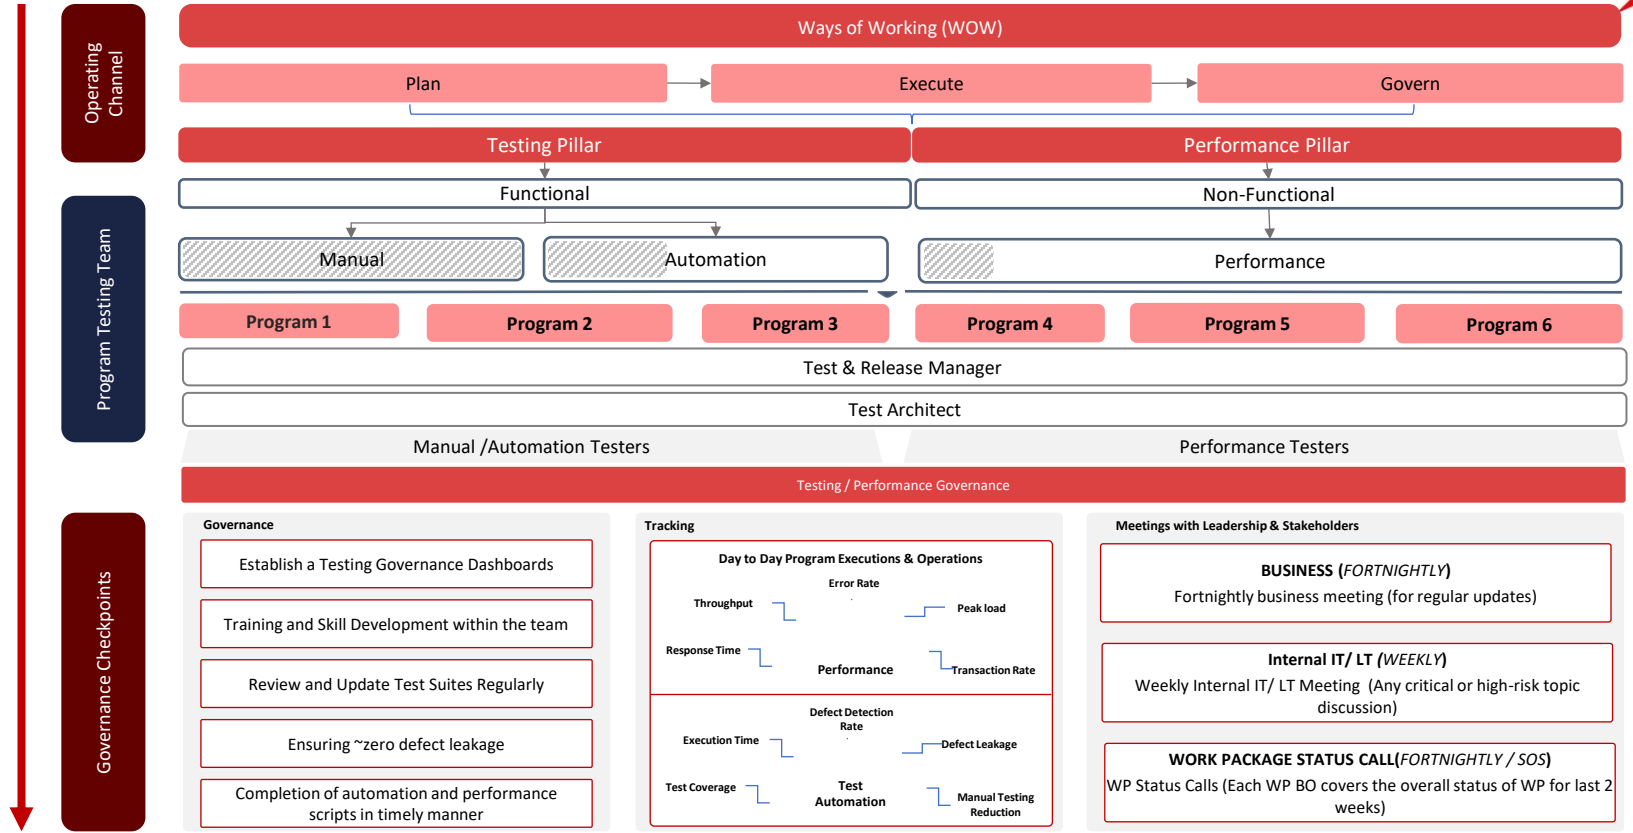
Operating Channel

Ways of Working (WOW)

Plan

Execute

Govern

Testing Pillar

Performance Pillar

Functional

Non-Functional

Manual

Automation

Performance

Program Testing Team

Program 1

Program 2

Program 3

Program 4

Program 5

Program 6

Test & Release Manager

Test Architect

Manual /Automation Testers

Performance Testers

Testing / Performance Governance

Governance Checkpoints

Governance

Establish a Testing Governance Dashboards

Training and Skill Development within the team

Review and Update Test Suites Regularly

Ensuring ~zero defect leakage

Completion of automation and performance scripts in timely manner

Tracking

Day to Day Program Executions & Operations

Error Rate

Throughput

Peak load

Response Time

Performance

Transaction Rate

Defect Detection Rate

Execution Time

Defect Leakage

Test Coverage

Test Automation

Manual Testing Reduction

Meetings with Leadership & Stakeholders

BUSINESS (FORTNIGHTLY)

Fortnightly business meeting (for regular updates)

Internal IT/ LT (WEEKLY)

Weekly Internal IT/ LT Meeting (Any critical or high-risk topic discussion)

WORK PACKAGE STATUS CALL(FORTNIGHTLY / SOS)

WP Status Calls (Each WP BO covers the overall status of WP for last 2 weeks)